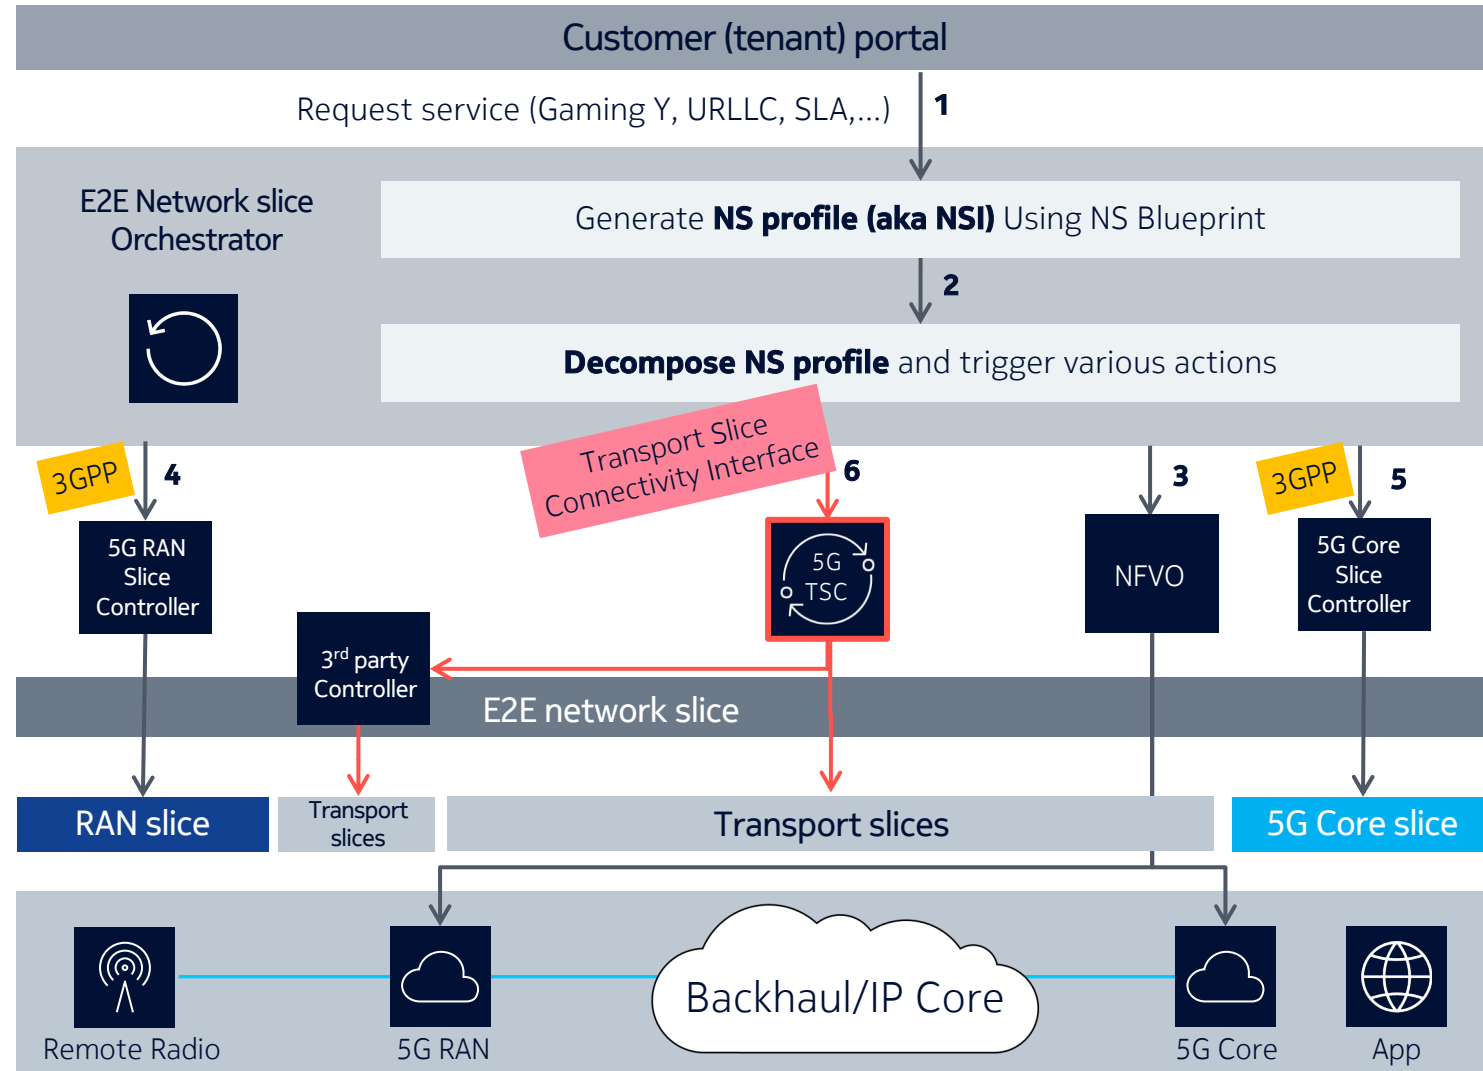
Customer (tenant) portal

Request service (Gaming Y, URLLC, SLA,...)

1

E2E Network slice Orchestrator

Generate **NS profile (aka NSI)** Using NS Blueprint

2

**Decompose NS profile** and trigger various actions

3GPP

4

Transport Slice Connectivity Interface

6

3

3GPP

5

5G RAN Slice Controller

5G TSC

NFVO

5G Core Slice Controller

3$^{rd}$ party Controller

E2E network slice

RAN slice

Transport slices

Transport slices

5G Core slice

Backhaul/IP Core

Remote Radio

5G RAN

5G Core

App